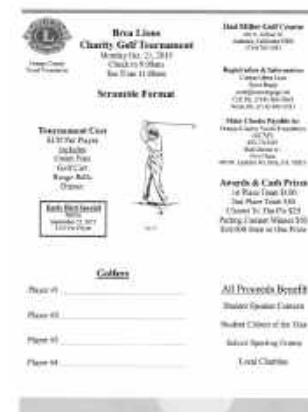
Brea Lions
Charity Golf Tournament
Monday Oct. 21, 2019
Check in 9:00am
Tee Time 11:00am

Scramble Format

Tournament Cost
$130 Per Player
Includes
Green Fees
Golf Cart
Range Balls
Dinner

Early Bird Special
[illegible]
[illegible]
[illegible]

Dad Miller Golf Course
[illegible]
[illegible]
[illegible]

Registration & Information
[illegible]
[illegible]
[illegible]
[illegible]

Make Checks Payable to:
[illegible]
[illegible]
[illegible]
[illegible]
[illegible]
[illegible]

Awards & Cash Prizes
1st Place Team $100
2nd Place Team $50
Closest To The Pin $25
Putting Contest Winner $50
$10,000 Hole in One Prize

Golfers

Player #1 ______

Player #2 ______

Player #3 ______

Player #4 ______

All Proceeds Benefit
Student Speaker Contests
Student Citizen of the Year
School Spelling Contest
Local Charities